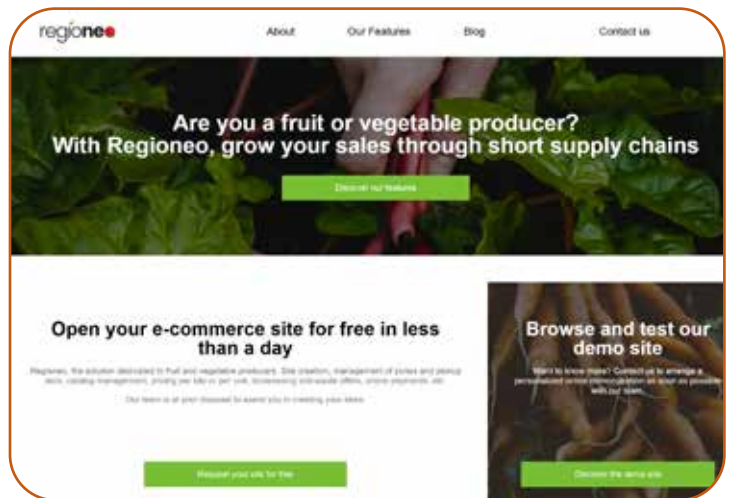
regioneo

About

Our Features

Blog

Contact us

Are you a fruit or vegetable producer?
With Regioneo, grow your sales through short supply chains

Discover our features

Open your e-commerce site for free in less than a day

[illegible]

Our team is at your disposal to assist you in creating your store.

Request your site for free

Browse and test our demo site

Want to know more? Contact us to arrange a personalized online demonstration as soon as possible with our team.

Discover the demo site